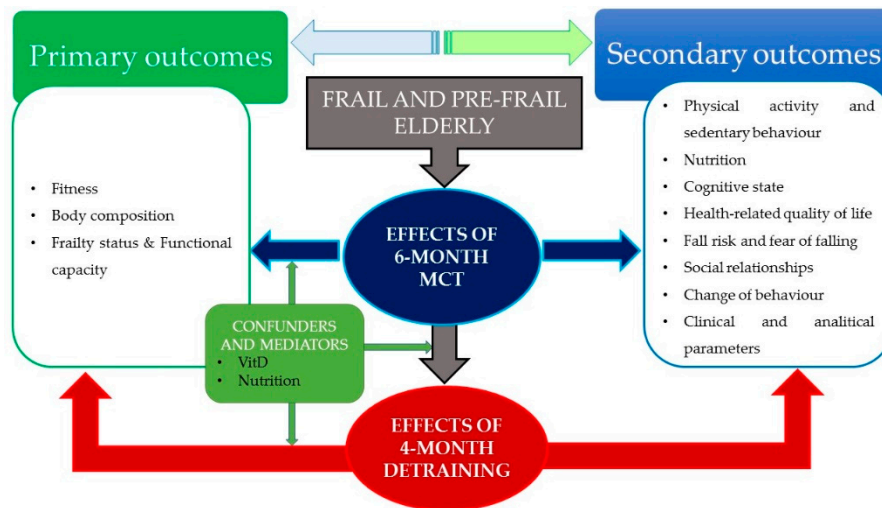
Primary outcomes

Secondary outcomes

FRAIL AND PRE-FRAIL ELDERLY

- Fitness
- Body composition
- Frailty status & Functional capacity

EFFECTS OF 6-MONTH MCT

- Physical activity and sedentary behaviour
- Nutrition
- Cognitive state
- Health-related quality of life
- Fall risk and fear of falling
- Social relationships
- Change of behaviour
- Clinical and analitical parameters

CONFUNDERS AND MEDIATORS
- VitD
- Nutrition

EFFECTS OF 4-MONTH DETRAINING